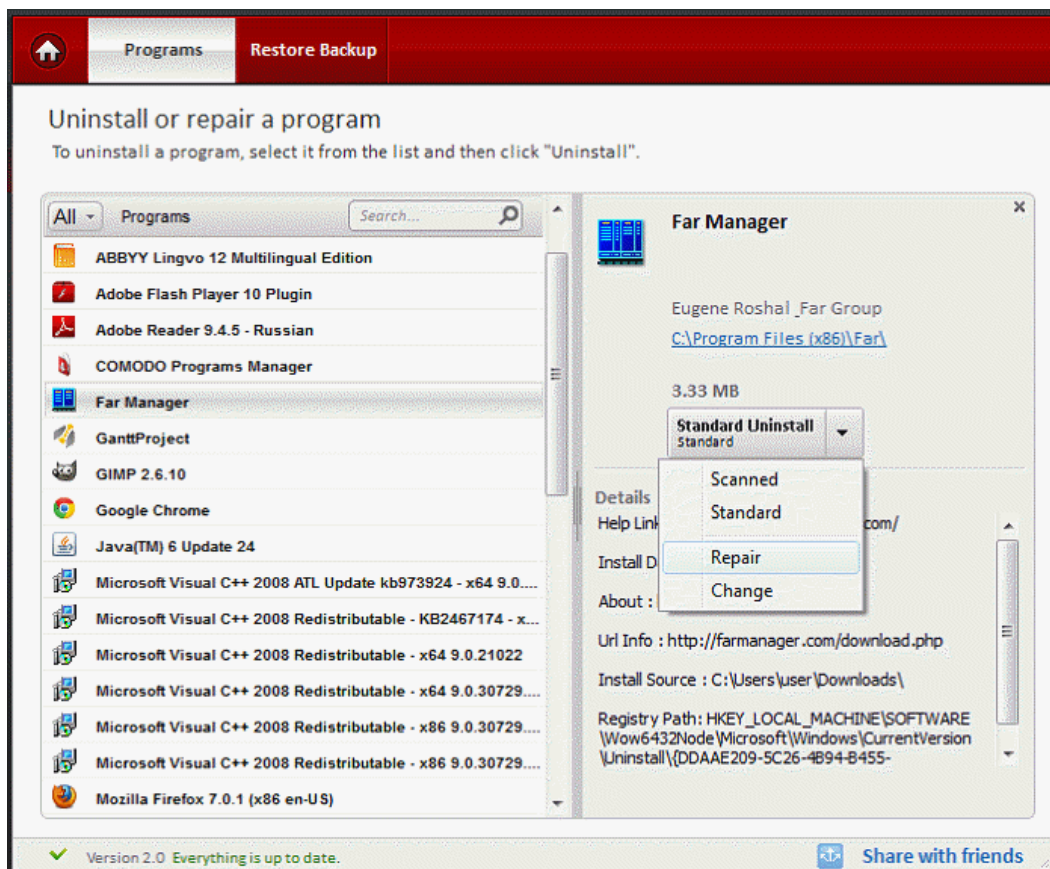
Programs
Restore Backup

Uninstall or repair a program
To uninstall a program, select it from the list and then click "Uninstall".

All
Programs
Search...

ABBYY Lingvo 12 Multilingual Edition
Adobe Flash Player 10 Plugin
Adobe Reader 9.4.5 - Russian
COMODO Programs Manager
Far Manager
GanttProject
GIMP 2.6.10
Google Chrome
Java(TM) 6 Update 24
Microsoft Visual C++ 2008 ATL Update kb973924 - x64 9.0....
Microsoft Visual C++ 2008 Redistributable - KB2467174 - x...
Microsoft Visual C++ 2008 Redistributable - x64 9.0.21022
Microsoft Visual C++ 2008 Redistributable - x64 9.0.30729....
Microsoft Visual C++ 2008 Redistributable - x86 9.0.30729....
Microsoft Visual C++ 2008 Redistributable - x86 9.0.30729....
Mozilla Firefox 7.0.1 (x86 en-US)

×
Far Manager

Eugene Roshal _Far Group
C:\Program Files (x86)\Far\

3.33 MB

Standard Uninstall
Standard

Scanned
Standard
Repair
Change

Details
Help Link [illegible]com/
Install D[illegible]
About : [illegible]
Url Info : http://farmanager.com/download.php
Install Source : C:\Users\user\Downloads\
Registry Path: HKEY_LOCAL_MACHINE\SOFTWARE\Wow6432Node\Microsoft\Windows\CurrentVersion\Uninstall\{DDAAE209-5C26-4B94-B455-

Version 2.0 Everything is up to date.
Share with friends